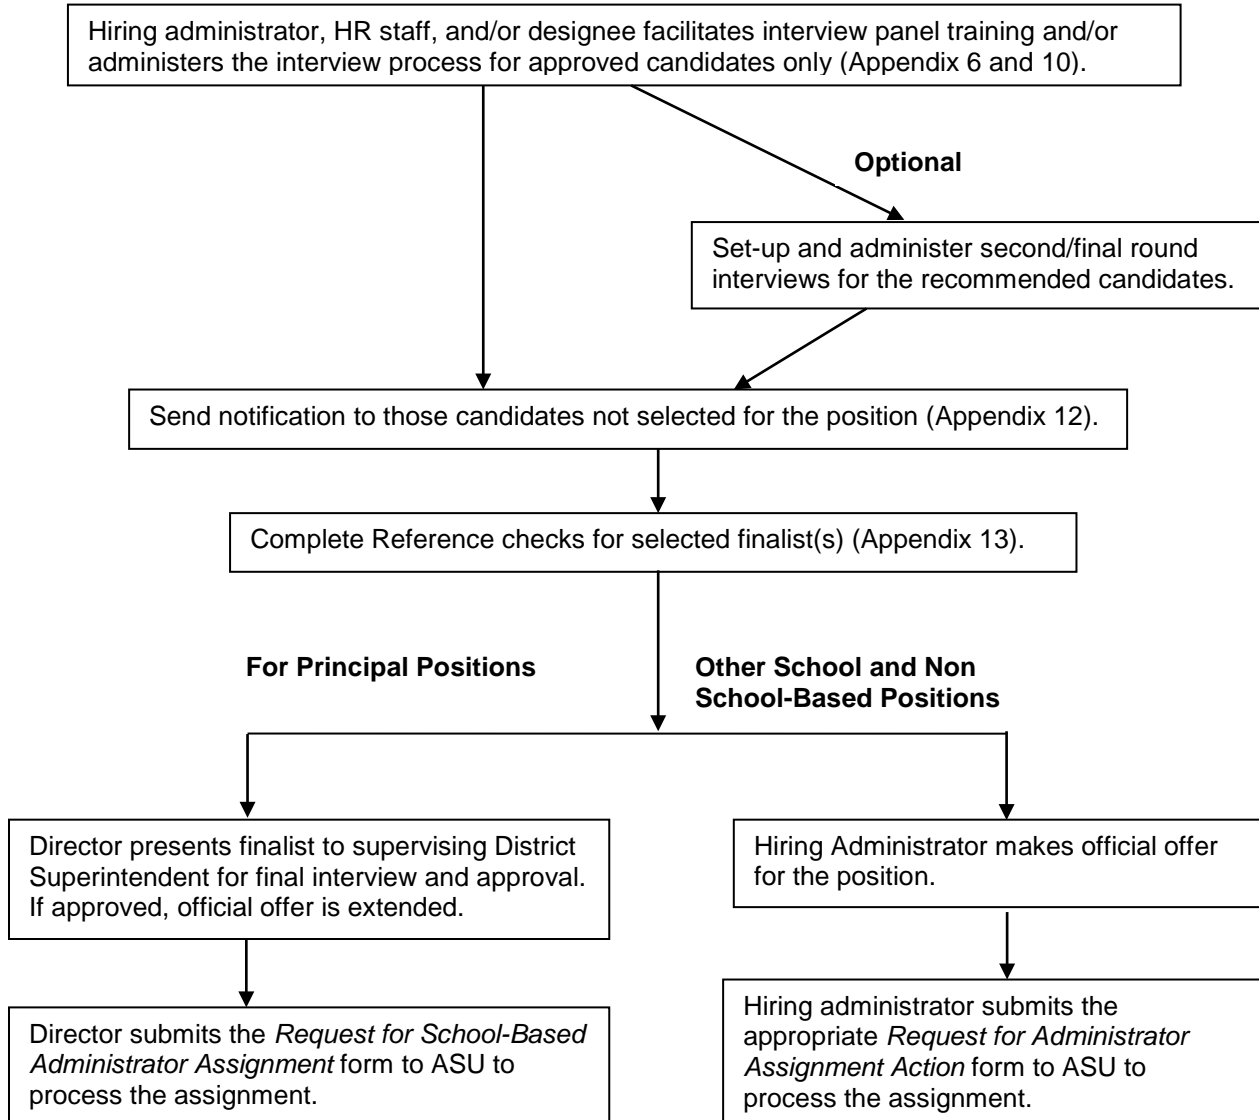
Hiring administrator, HR staff, and/or designee facilitates interview panel training and/or administers the interview process for approved candidates only (Appendix 6 and 10).

Optional

Set-up and administer second/final round interviews for the recommended candidates.

Send notification to those candidates not selected for the position (Appendix 12).

Complete Reference checks for selected finalist(s) (Appendix 13).

For Principal Positions

Other School and Non School-Based Positions

Director presents finalist to supervising District Superintendent for final interview and approval. If approved, official offer is extended.

Director submits the *Request for School-Based Administrator Assignment* form to ASU to process the assignment.

Hiring Administrator makes official offer for the position.

Hiring administrator submits the appropriate *Request for Administrator Assignment Action* form to ASU to process the assignment.